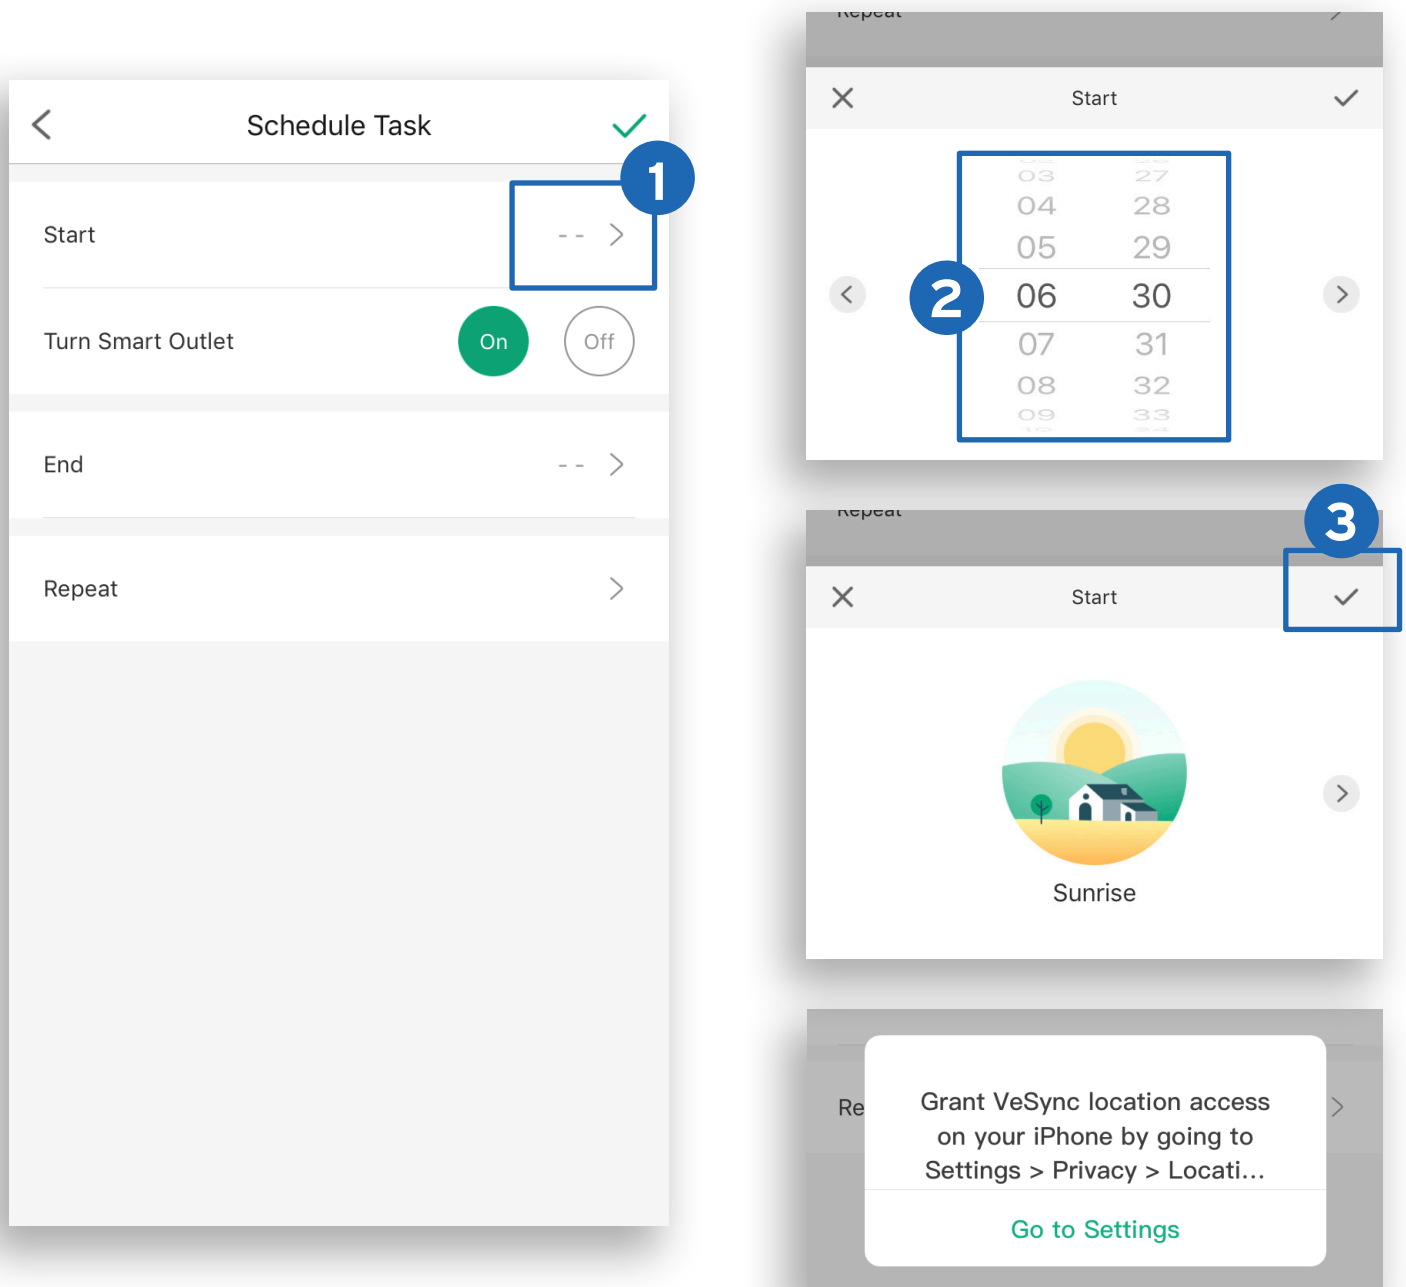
Schedule Task

1

Start - -

Turn Smart Outlet On Off

End - -

Repeat

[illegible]

Start

03 27
04 28
05 29
2
06 30
07 31
08 32
09 33

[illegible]

3

Start

Sunrise

Re

Grant VeSync location access on your iPhone by going to Settings > Privacy > Locati…

Go to Settings